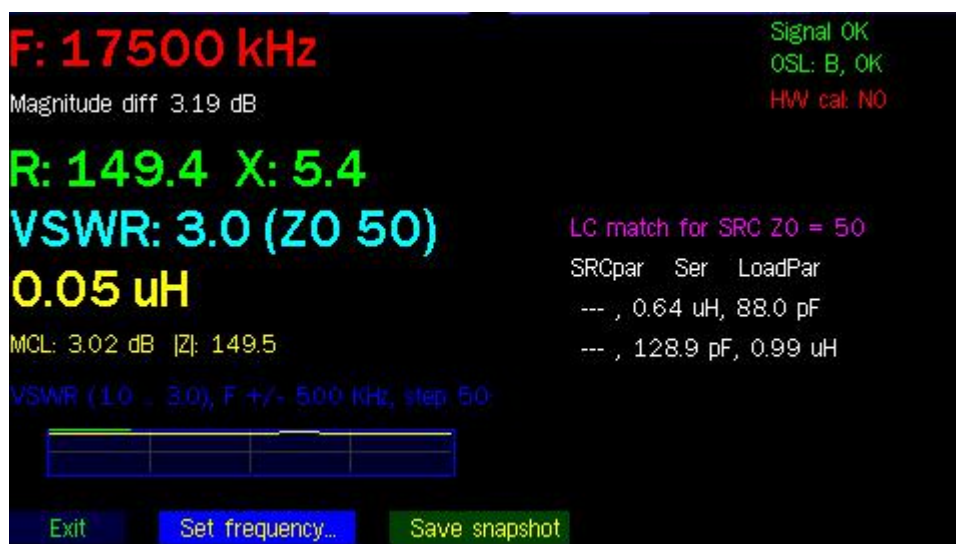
F: 17500 kHz

Magnitude diff 3.19 dB

Signal OK
OSL: B, OK
HW cal: NO

R: 149.4 X: 5.4

VSWR: 3.0 (Z0 50)

0.05 uH

MCL: 3.02 dB |Z|: 149.5

LC match for SRC Z0 = 50

SRCpar Ser LoadPar
--- , 0.64 uH, 88.0 pF
--- , 128.9 pF, 0.99 uH

VSWR (1.0 .. 3.0), F +/- 500 KHz, step 50

Exit Set frequency... Save snapshot